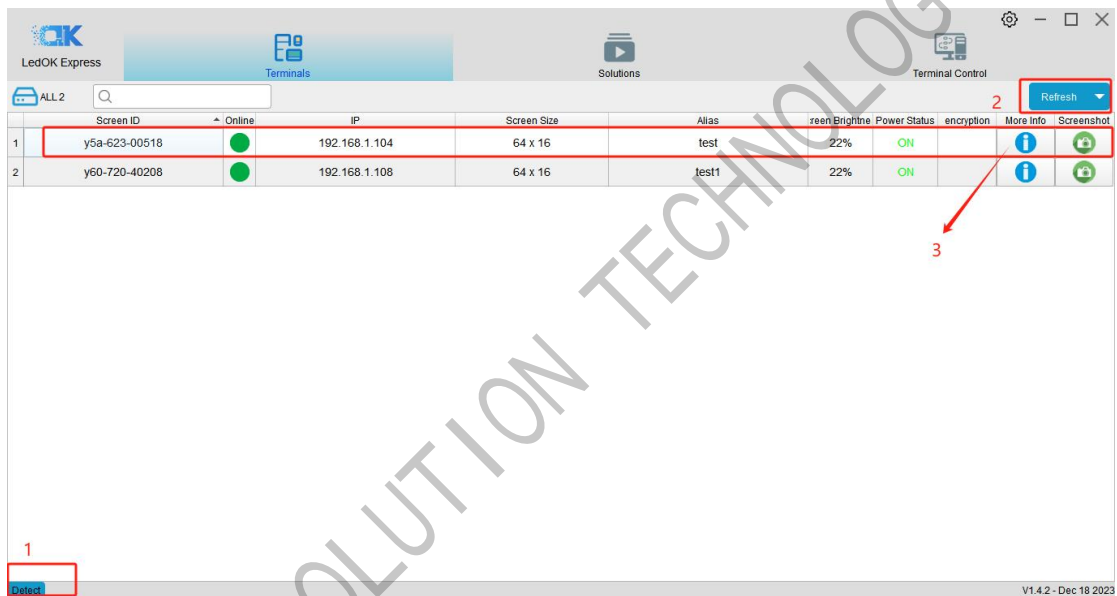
OK
LedOK Express

Terminals

Solutions

Terminal Control

ALL 2

Refresh

2

| | Screen ID | Online | IP | Screen Size | Alias | reen Brightne | Power Status | encryption | More Info | Screenshot |
|---|---|---|---|---|---|---|---|---|---|---|
| 1 | y5a-623-00518 | | 192.168.1.104 | 64 x 16 | test | 22% | ON | | | |
| 2 | y60-720-40208 | | 192.168.1.108 | 64 x 16 | test1 | 22% | ON | | | |

3

OLUTION TECHNOLOG

1

Detect

V1.4.2 - Dec 18 2023